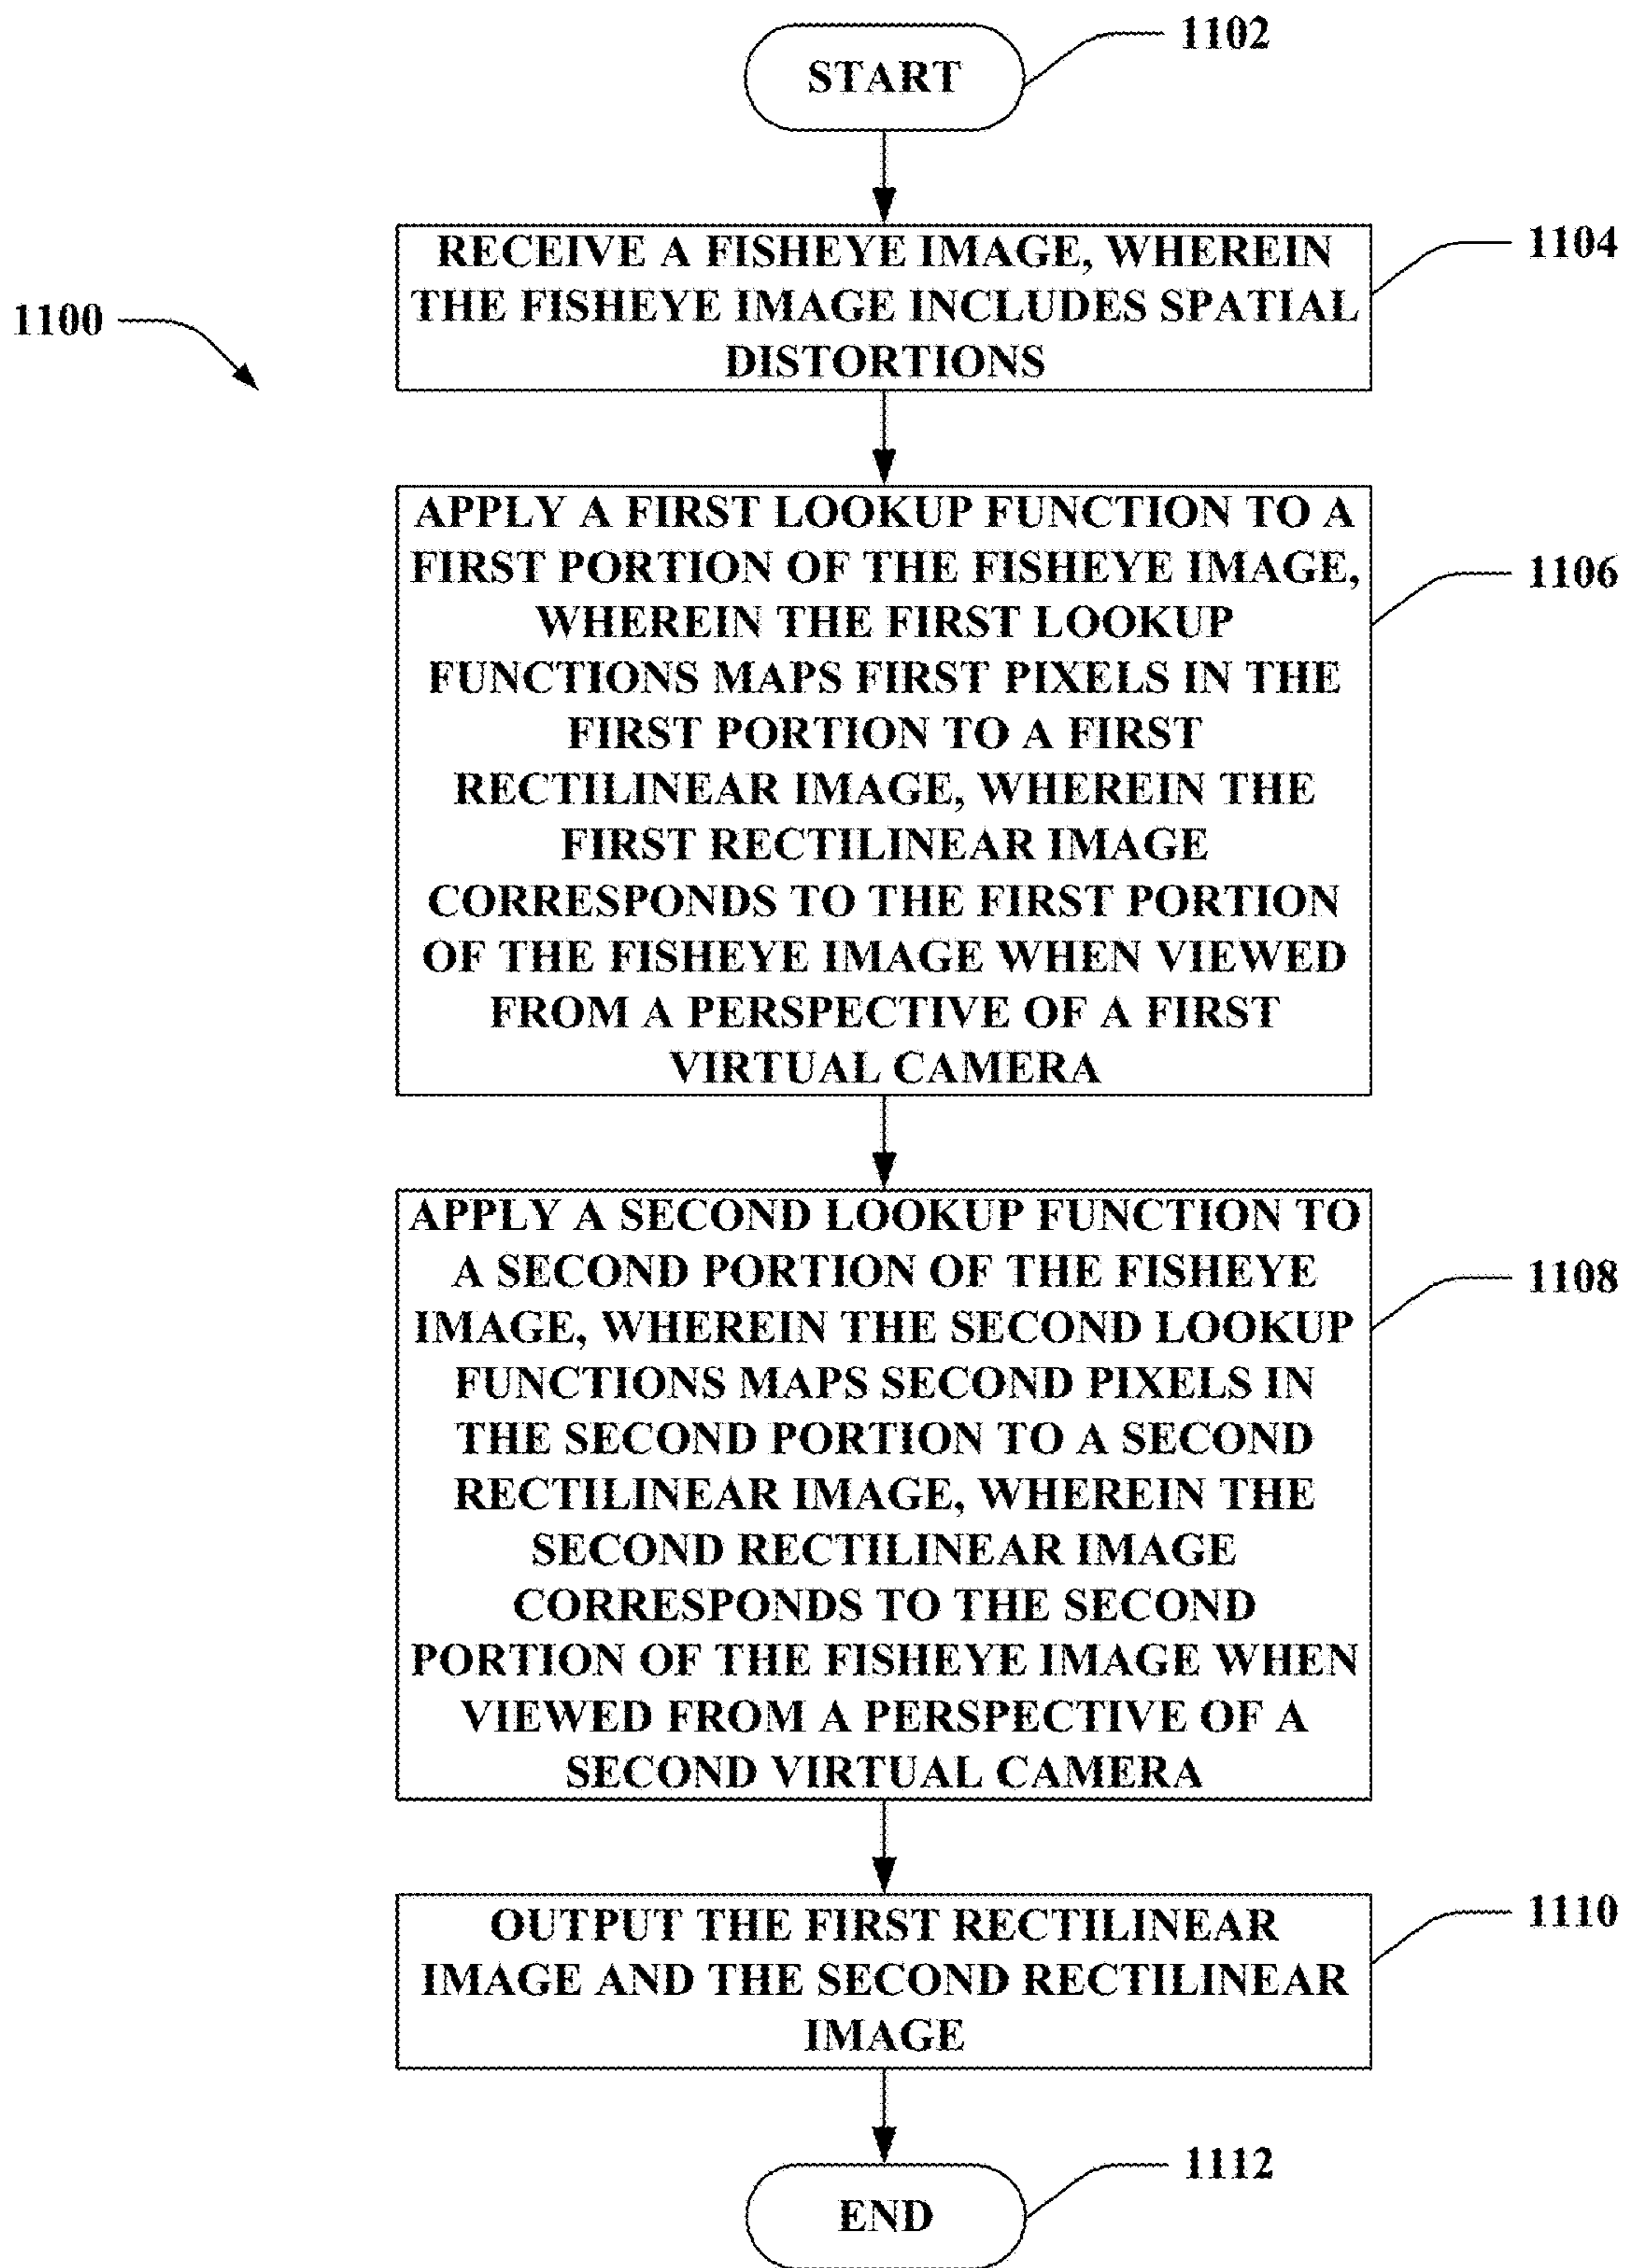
1102

START

1100

RECEIVE A FISHEYE IMAGE, WHEREIN THE FISHEYE IMAGE INCLUDES SPATIAL DISTORTIONS

1104

APPLY A FIRST LOOKUP FUNCTION TO A FIRST PORTION OF THE FISHEYE IMAGE, WHEREIN THE FIRST LOOKUP FUNCTIONS MAPS FIRST PIXELS IN THE FIRST PORTION TO A FIRST RECTILINEAR IMAGE, WHEREIN THE FIRST RECTILINEAR IMAGE CORRESPONDS TO THE FIRST PORTION OF THE FISHEYE IMAGE WHEN VIEWED FROM A PERSPECTIVE OF A FIRST VIRTUAL CAMERA

1106

APPLY A SECOND LOOKUP FUNCTION TO A SECOND PORTION OF THE FISHEYE IMAGE, WHEREIN THE SECOND LOOKUP FUNCTIONS MAPS SECOND PIXELS IN THE SECOND PORTION TO A SECOND RECTILINEAR IMAGE, WHEREIN THE SECOND RECTILINEAR IMAGE CORRESPONDS TO THE SECOND PORTION OF THE FISHEYE IMAGE WHEN VIEWED FROM A PERSPECTIVE OF A SECOND VIRTUAL CAMERA

1108

OUTPUT THE FIRST RECTILINEAR IMAGE AND THE SECOND RECTILINEAR IMAGE

1110

1112

END